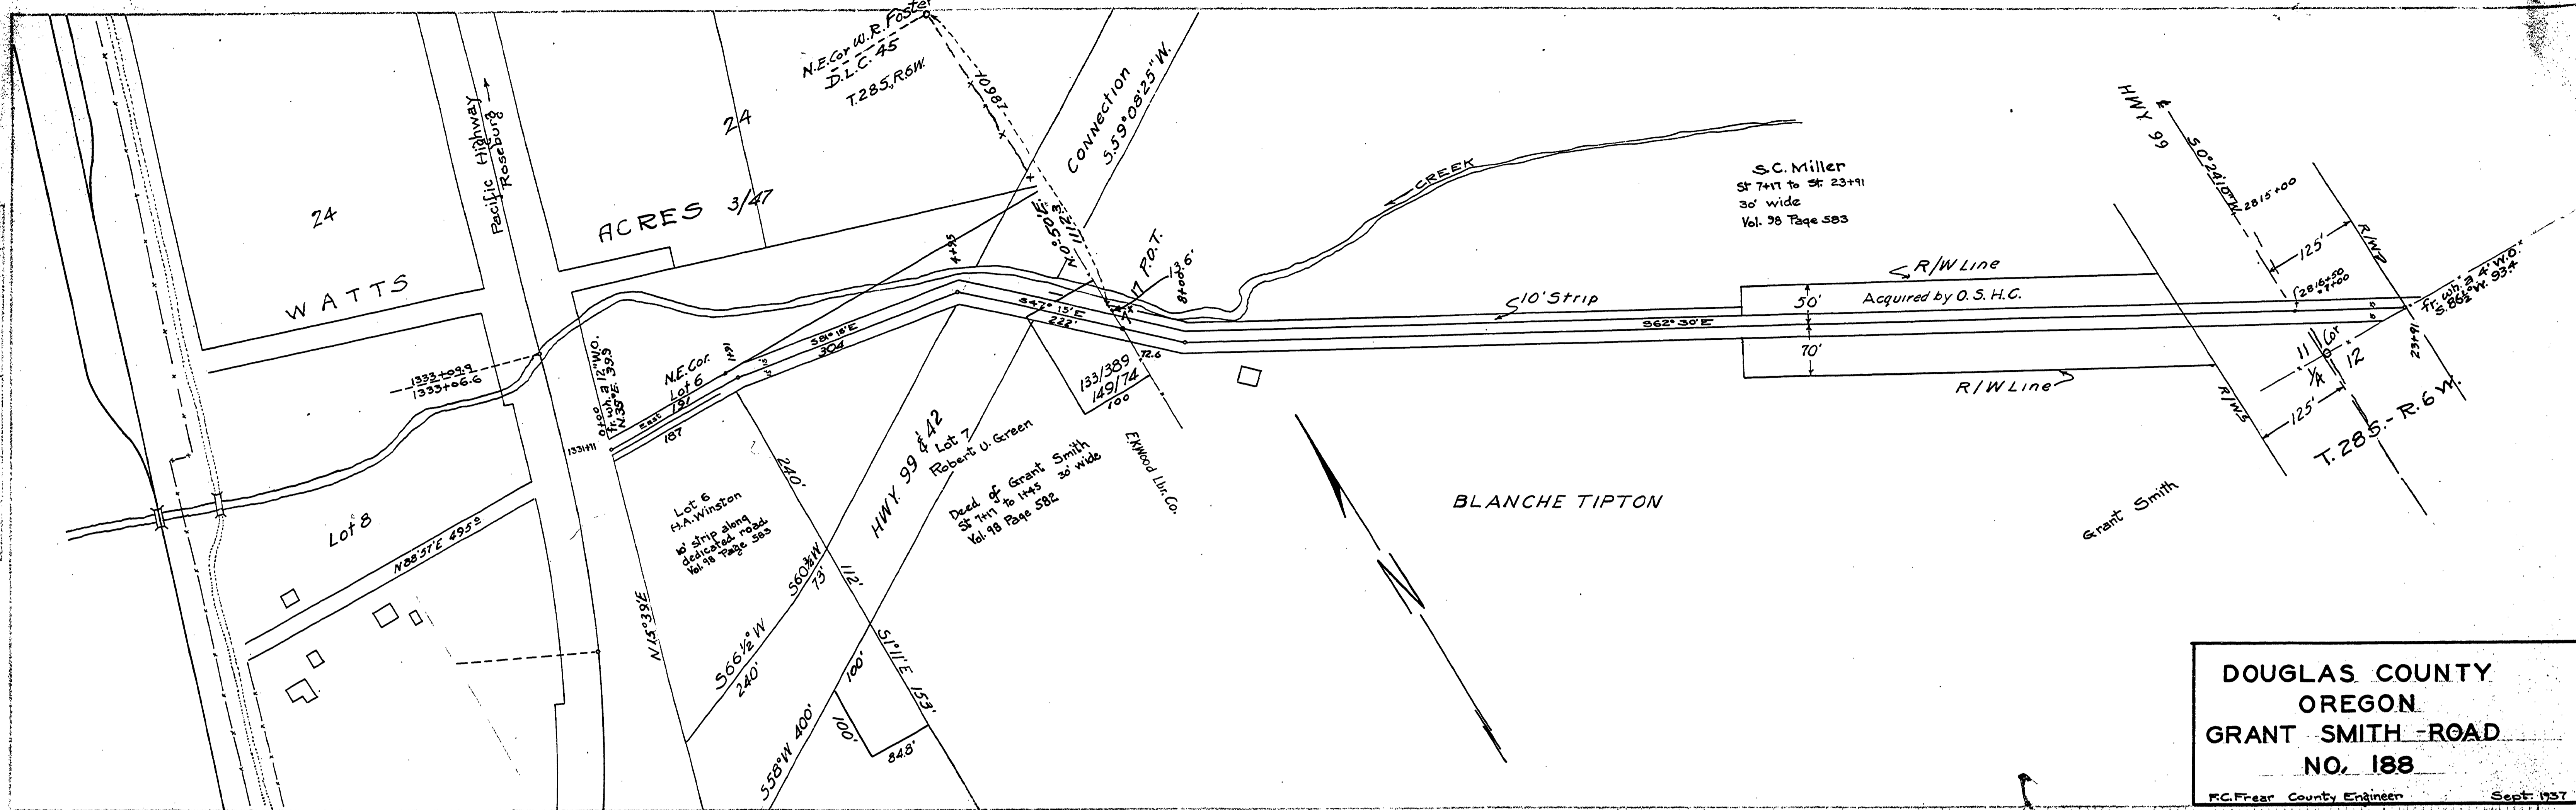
24

WATTS

Pacific Highway
Roseburg

ACRES 3/47

24

N.E.Cor. W.R. Foster
D.L.C. 45
T.28S, R6W.

1080'

Connection
S.59°08'25"W.

N.0°50'E
117.3'

P.O.T.
13.6'
8+00

S47°15'E
222'

CREEK

S.C. Miller
St 7+17 to St. 23+91
30' wide
Vol. 98 Page 583

HWY 99
S.0°24'E.W.
2815+00

125'
R/W
2816+50
+00

R/W Line
10' Strip
50'
Acquired by O.S.H.C.
S62°30'E
70'
R/W Line

Fr. wh. 3 4" W.O.
S.86½°W. 93⁴

23+91
11 Cor 12
1/4
125'
R/W
T.28S.-R.6W.

1333+09.9
1333+06.6

0+00
Fr. wh. a 12" W.O.
N.35°E. 39.5

1331+11

N.E.Cor.
Lot 6
East 191
187

S8°18'E
304

4+95

133/389
149/74
100
72.6

Lot 8

N88°57'E 495.0

Lot 6
H.A. Winston
10' strip along dedicated road
Vol. 98 Page 583

N15°39'E

240'
S60¾W
73'
S66½°W
240'

HWY. 99 & 42
Lot 7
Robert U. Green

112'
S1°11'E 153'
100'
100'
84.8'
S58°W 400'

Deed of Grant Smith
St 7+17 to 14+45 30' wide
Vol. 98 Page 582

E.K. Wood Lbr. Co.

BLANCHE TIPTON

N

Grant Smith

DOUGLAS COUNTY
OREGON
GRANT SMITH ROAD
NO. 188

F.C. Frear County Engineer
Sept. 1937